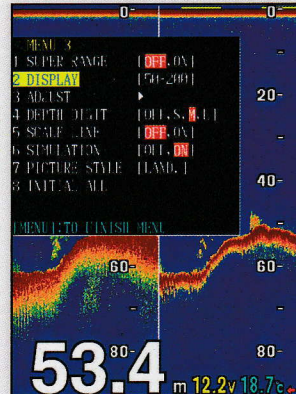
0-
0-
MENU 3
1 SUPER RANGE [OFF.ON]
2 DISPLAY [50-200]
3 ADJUST ▸
4 DEPTH DIGIT [OFF.S.M.L]
5 SCALE LINE [OFF.ON]
6 SIMULATION [OFF.ON]
7 PICTURE STYLE [LAND.]
8 INITIAL ALL
[MENU]:TO FINISH MENU
20-
40-
60-
60-
53.4
80-
80-
m 12.2v 18.7c